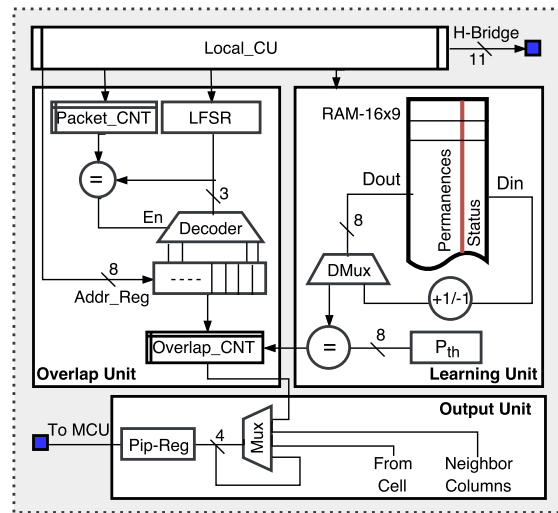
Local_CU

H-Bridge

11

Packet_CNT

LFSR

=

3

En

Decoder

8

Addr_Reg

----

Overlap_CNT

Overlap Unit

RAM-16x9

Dout

Din

Permanences

Status

8

DMux

+1/-1

=

8

$P_{th}$

Learning Unit

Output Unit

To MCU

Pip-Reg

4

Mux

From Cell

Neighbor Columns